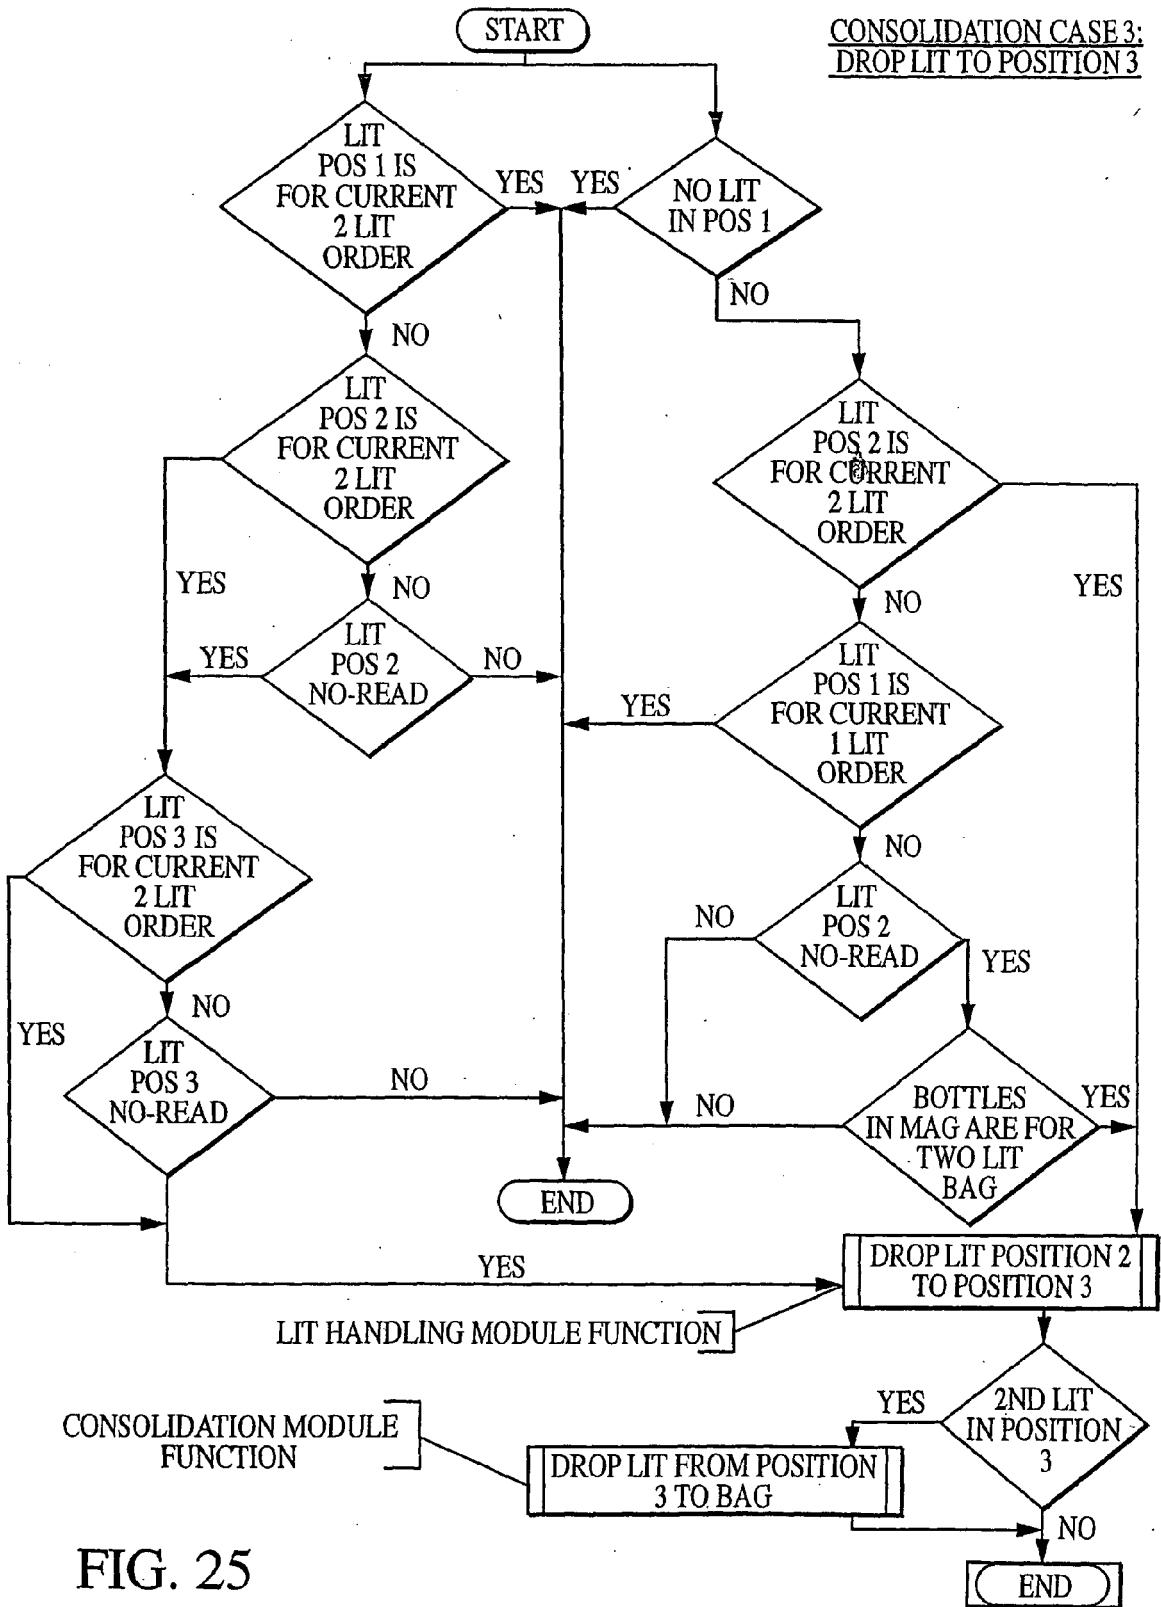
START

CONSOLIDATION CASE 3: DROP LIT TO POSITION 3

LIT POS 1 IS FOR CURRENT 2 LIT ORDER

YES

YES

NO LIT IN POS 1

NO

NO

LIT POS 2 IS FOR CURRENT 2 LIT ORDER

LIT POS 2 IS FOR CURRENT 2 LIT ORDER

YES

NO

YES

NO

LIT POS 2 NO-READ

YES

NO

LIT POS 1 IS FOR CURRENT 1 LIT ORDER

YES

NO

LIT POS 3 IS FOR CURRENT 2 LIT ORDER

LIT POS 2 NO-READ

NO

YES

NO

YES

LIT POS 3 NO-READ

NO

NO

BOTTLES IN MAG ARE FOR TWO LIT BAG

YES

END

YES

DROP LIT POSITION 2 TO POSITION 3

LIT HANDLING MODULE FUNCTION

YES

2ND LIT IN POSITION 3

CONSOLIDATION MODULE FUNCTION

DROP LIT FROM POSITION 3 TO BAG

NO

FIG. 25

END